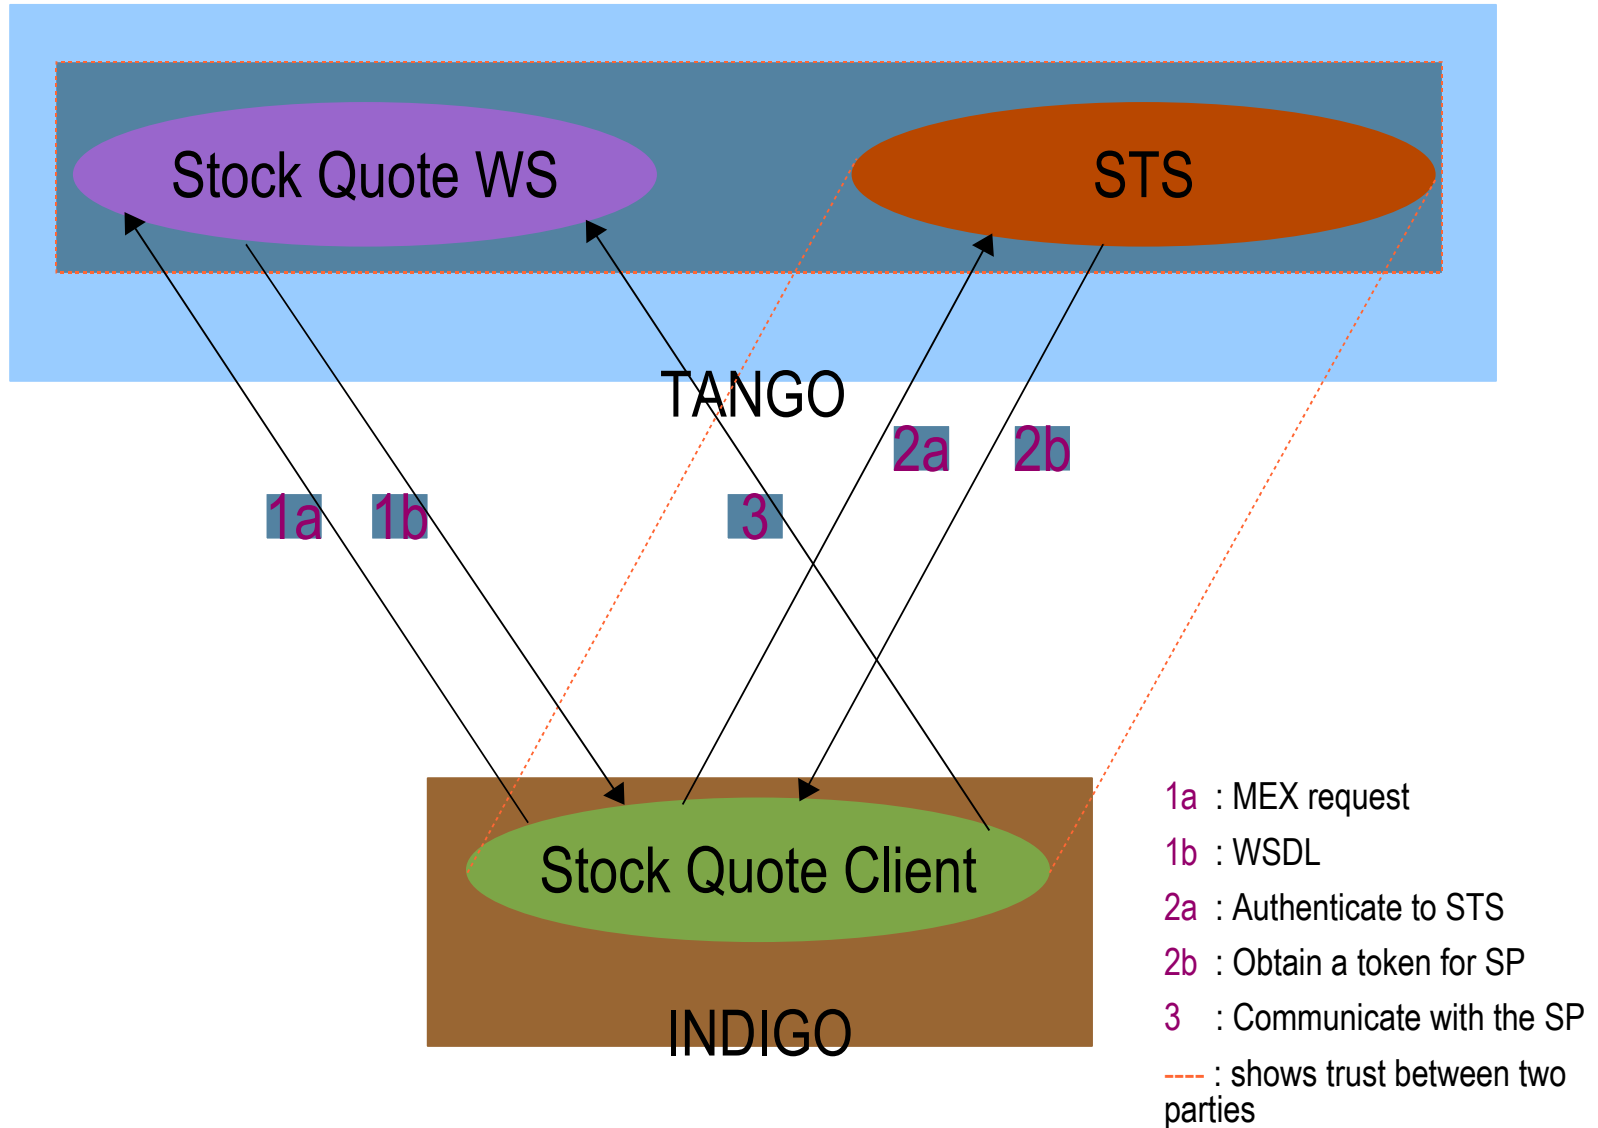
Stock Quote WS

STS

TANGO

2a

2b

1a

1b

3

Stock Quote Client

INDIGO

1a : MEX request

1b : WSDL

2a : Authenticate to STS

2b : Obtain a token for SP

3 : Communicate with the SP

---- : shows trust between two parties